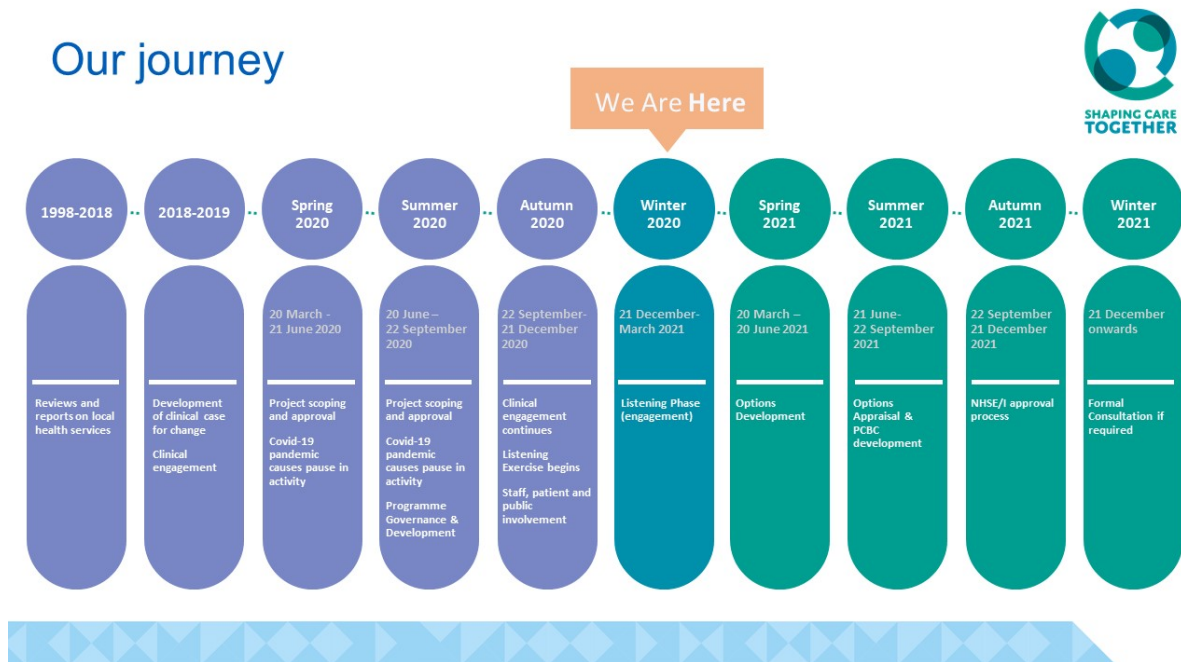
Our journey

SHAPING CARE TOGETHER

We Are Here

1998-2018

Reviews and reports on local health services

2018-2019

Development of clinical case for change

Clinical engagement

Spring 2020

20 March - 21 June 2020

Project scoping and approval

Covid-19 pandemic causes pause in activity

Summer 2020

20 June – 22 September 2020

Project scoping and approval

Covid-19 pandemic causes pause in activity

Programme Governance & Development

Autumn 2020

22 September-21 December 2020

Clinical engagement continues

Listening Exercise begins

Staff, patient and public involvement

Winter 2020

21 December-March 2021

Listening Phase (engagement)

Spring 2021

20 March – 20 June 2021

Options Development

Summer 2021

21 June-22 September 2021

Options Appraisal & PCBC development

Autumn 2021

22 September 21 December 2021

NHSE/I approval process

Winter 2021

21 December onwards

Formal Consultation if required